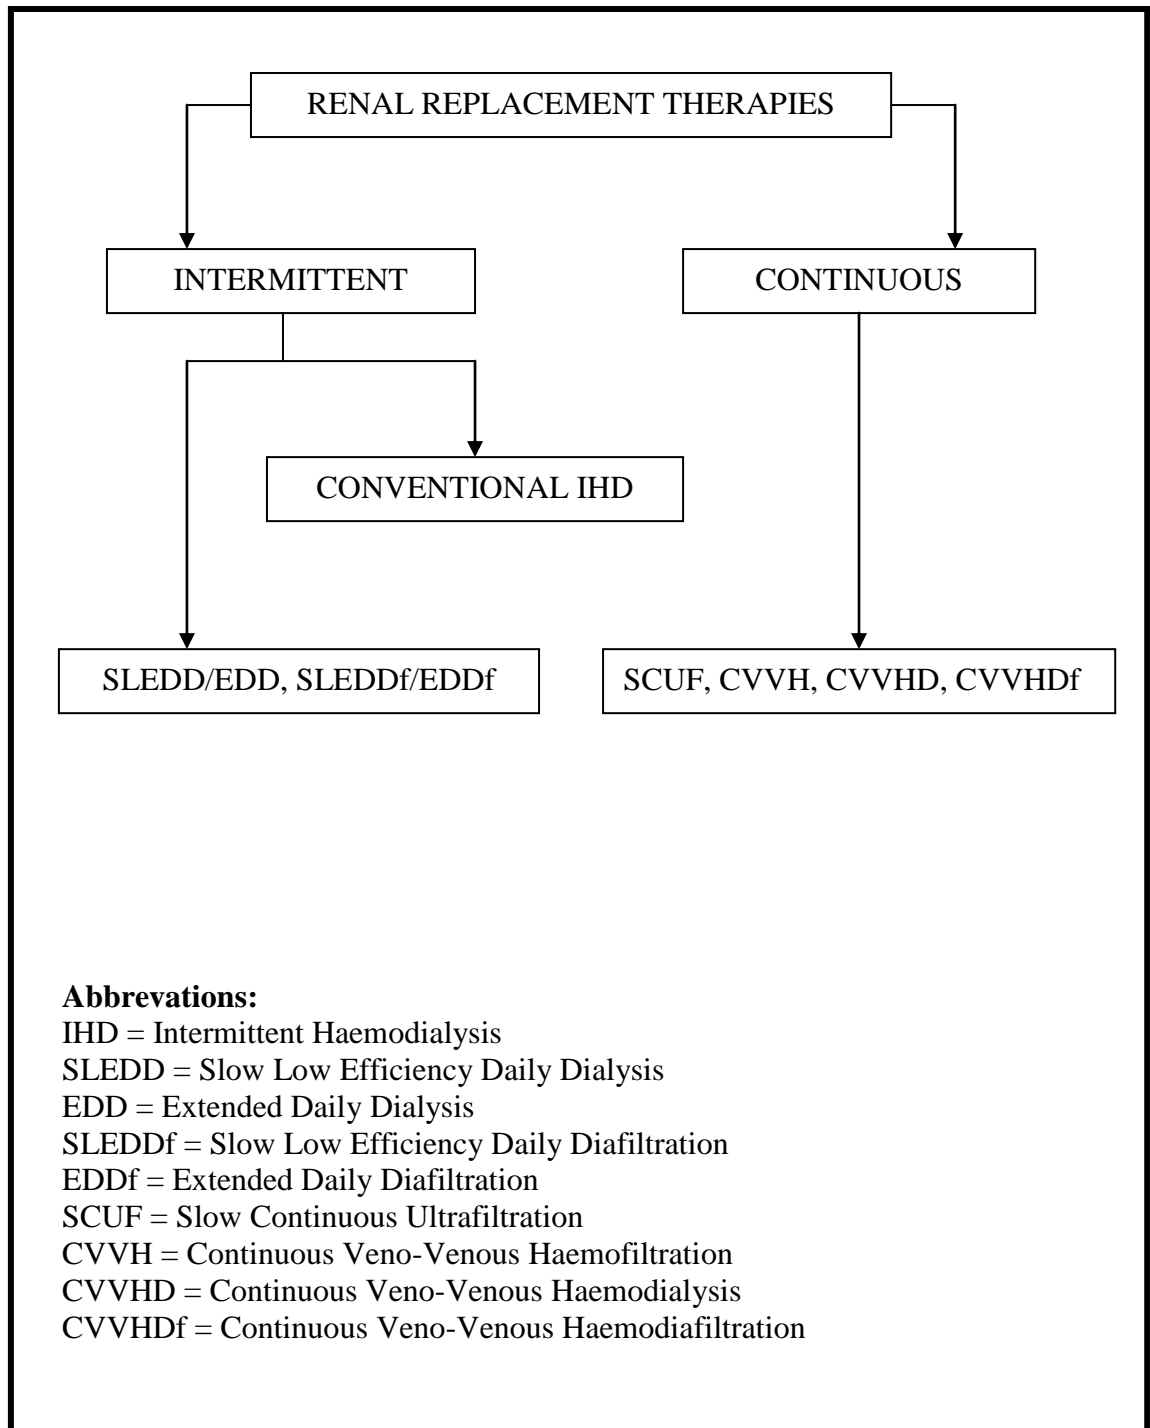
RENAL REPLACEMENT THERAPIES

INTERMITTENT

CONTINUOUS

CONVENTIONAL IHD

SLEDD/EDD, SLEDDf/EDDf

SCUF, CVVH, CVVHD, CVVHDf

**Abbrevations:**
IHD = Intermittent Haemodialysis
SLEDD = Slow Low Efficiency Daily Dialysis
EDD = Extended Daily Dialysis
SLEDDf = Slow Low Efficiency Daily Diafiltration
EDDf = Extended Daily Diafiltration
SCUF = Slow Continuous Ultrafiltration
CVVH = Continuous Veno-Venous Haemofiltration
CVVHD = Continuous Veno-Venous Haemodialysis
CVVHDf = Continuous Veno-Venous Haemodiafiltration